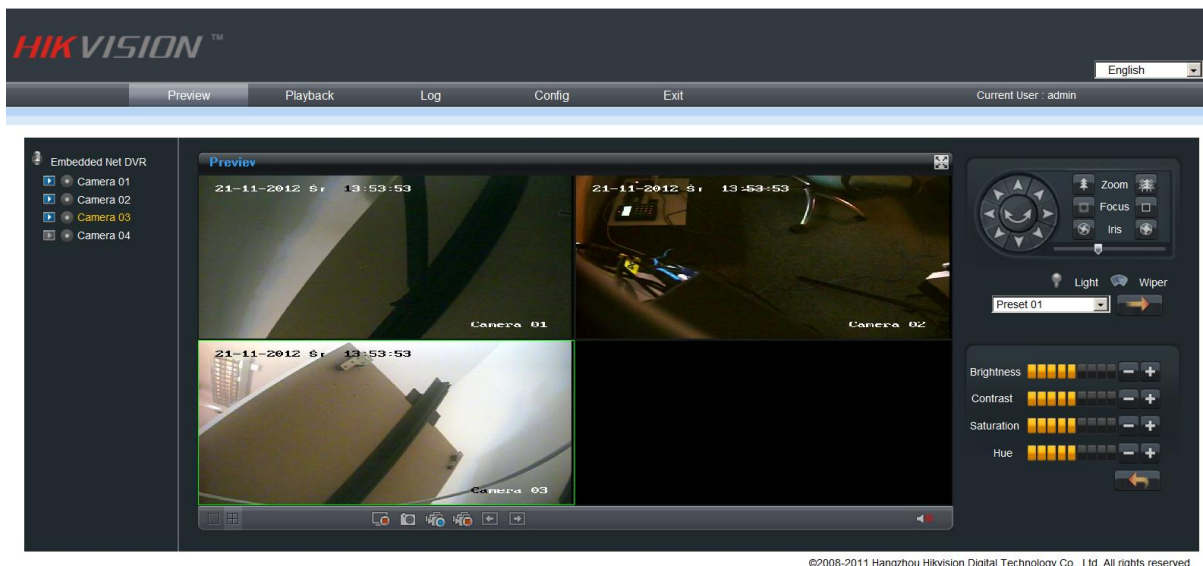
HIKVISION™

English

Preview Playback Log Config Exit

Current User : admin

Embedded Net DVR
Camera 01
Camera 02
Camera 03
Camera 04

Preview

21-11-2012 Sr 13:53:53
Camera 01

21-11-2012 Sr 13:53:53
Camera 02

21-11-2012 Sr 13:53:53
Camera 03

Zoom
Focus
Iris

Light Wiper

Preset 01

Brightness
Contrast
Saturation
Hue

©2008-2011 Hangzhou Hikvision Digital Technology Co., Ltd. All rights reserved.